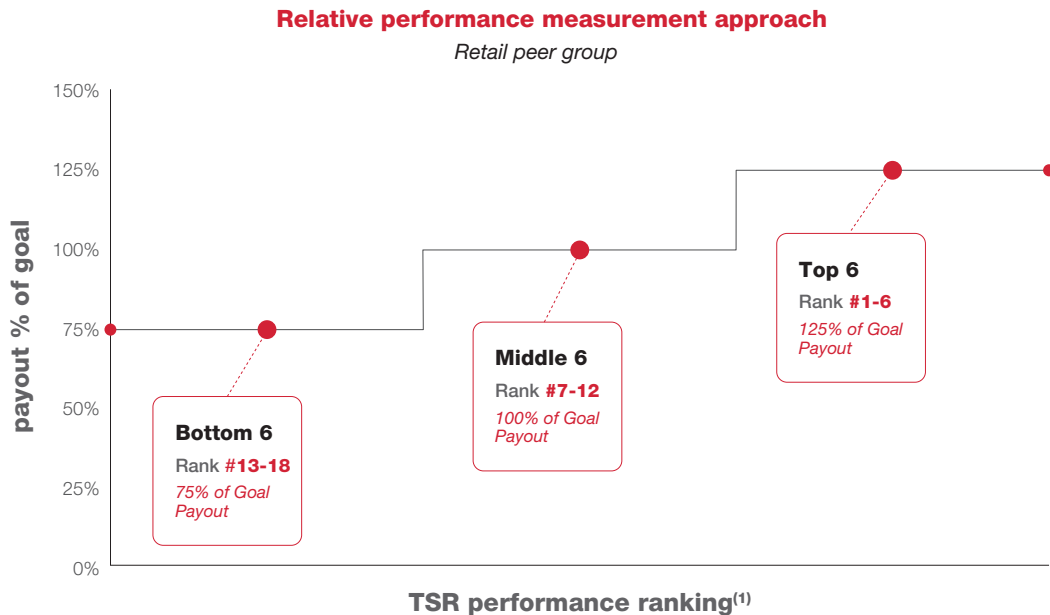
Relative performance measurement approach

Retail peer group

150%
125%
100%
75%
50%
25%
0%

payout % of goal

Top 6
Rank #1-6
125% of Goal Payout

Middle 6
Rank #7-12
100% of Goal Payout

Bottom 6
Rank #13-18
75% of Goal Payout

TSR performance ranking$^{(1)}$